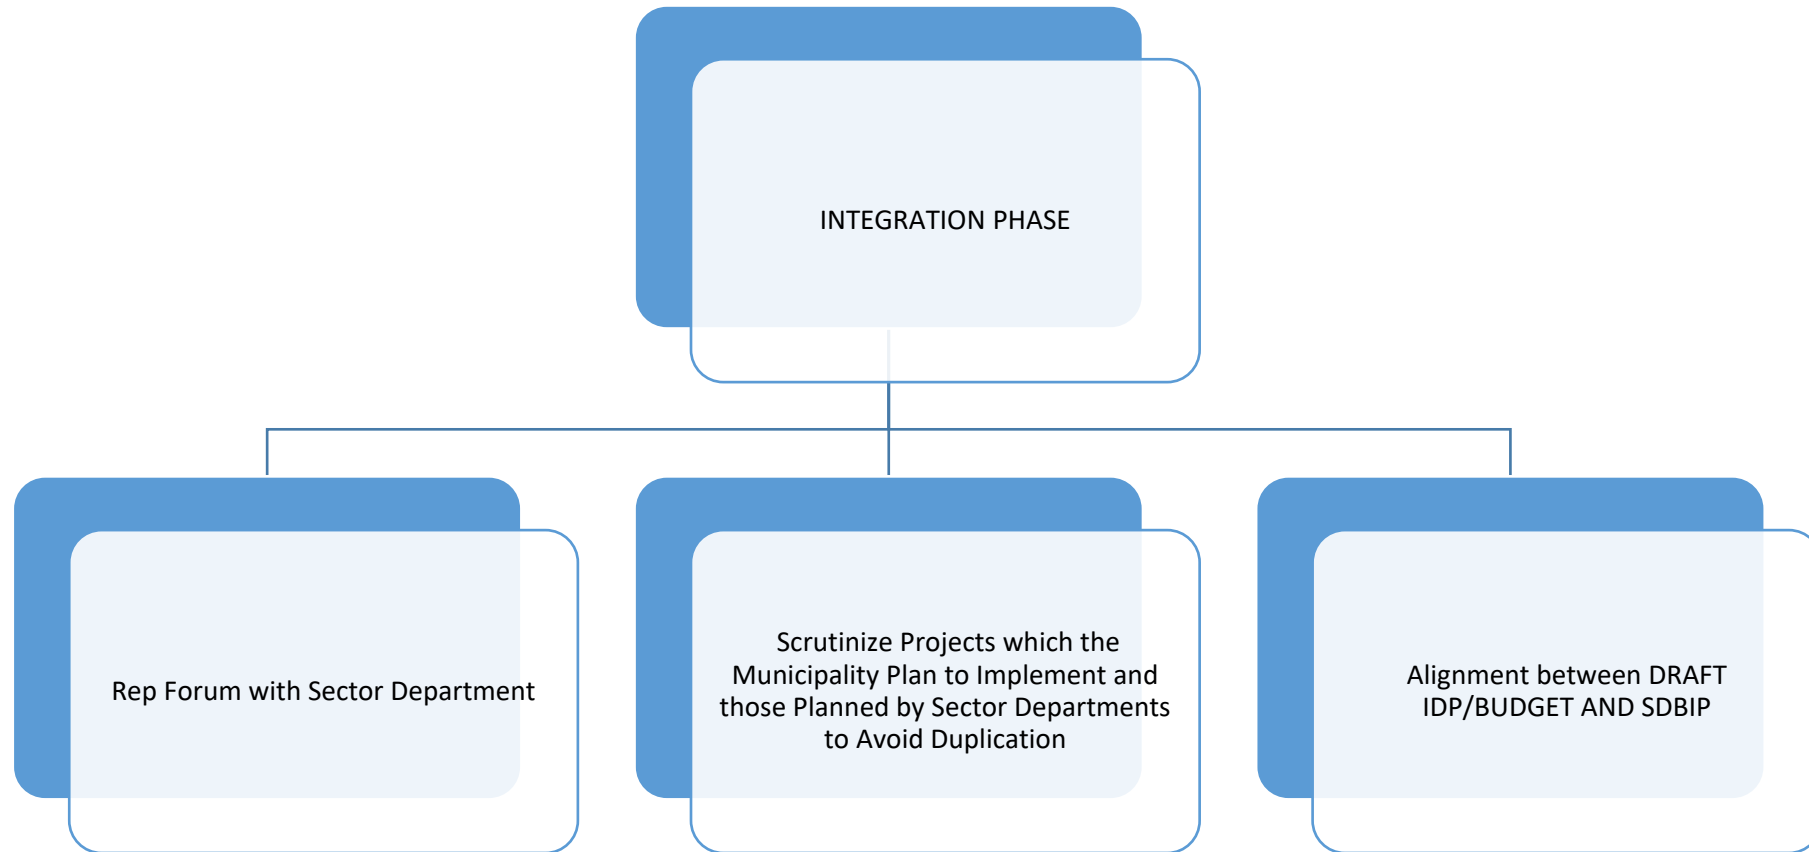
INTEGRATION PHASE

Rep Forum with Sector Department

Scrutinize Projects which the Municipality Plan to Implement and those Planned by Sector Departments to Avoid Duplication

Alignment between DRAFT IDP/BUDGET AND SDBIP